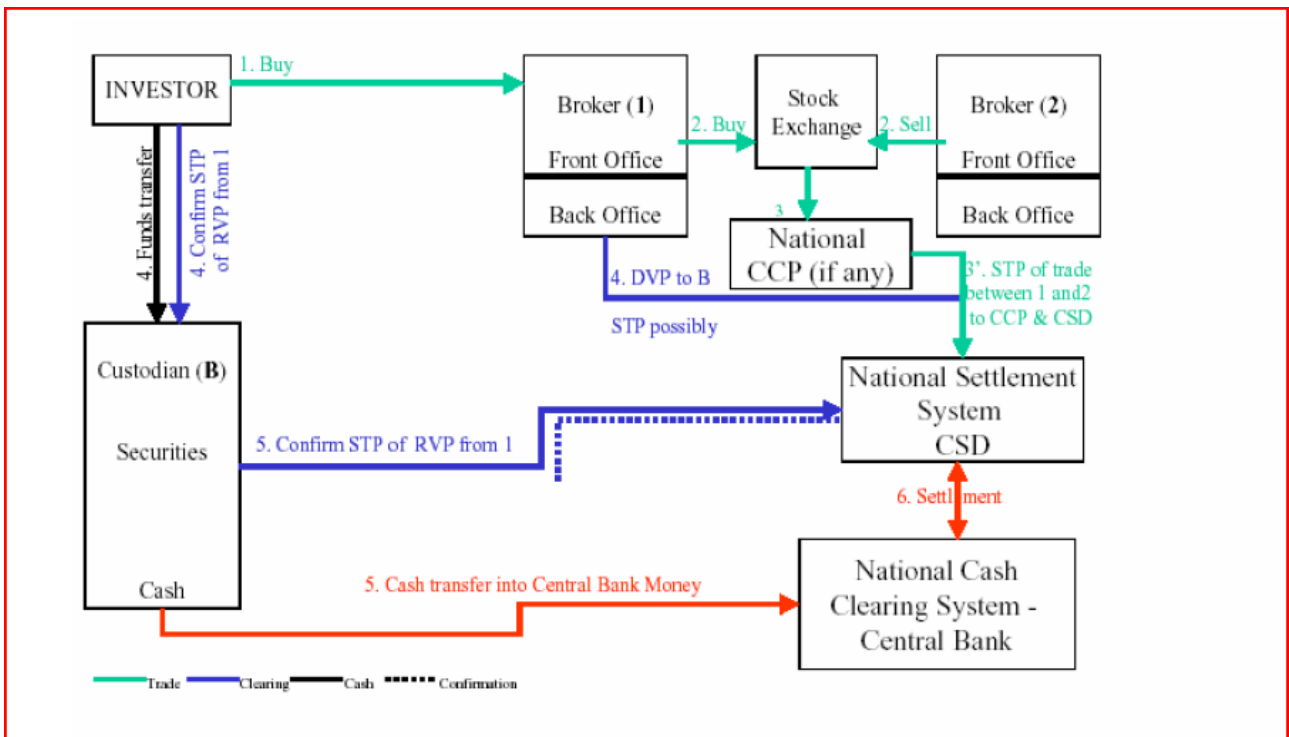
INVESTOR

1. Buy

Broker (1)

Front Office

Back Office

2. Buy

Stock Exchange

2. Sell

Broker (2)

Front Office

Back Office

4. Funds transfer

4. Confirm STP of RVP from 1

3

National CCP (if any)

4. DVP to B

STP possibly

3'. STP of trade between 1 and2 to CCP & CSD

Custodian (B)

Securities

Cash

National Settlement System CSD

5. Confirm STP of RVP from 1

6. Settlement

National Cash Clearing System - Central Bank

5. Cash transfer into Central Bank Money

Trade

Clearing

Cash

Confirmation